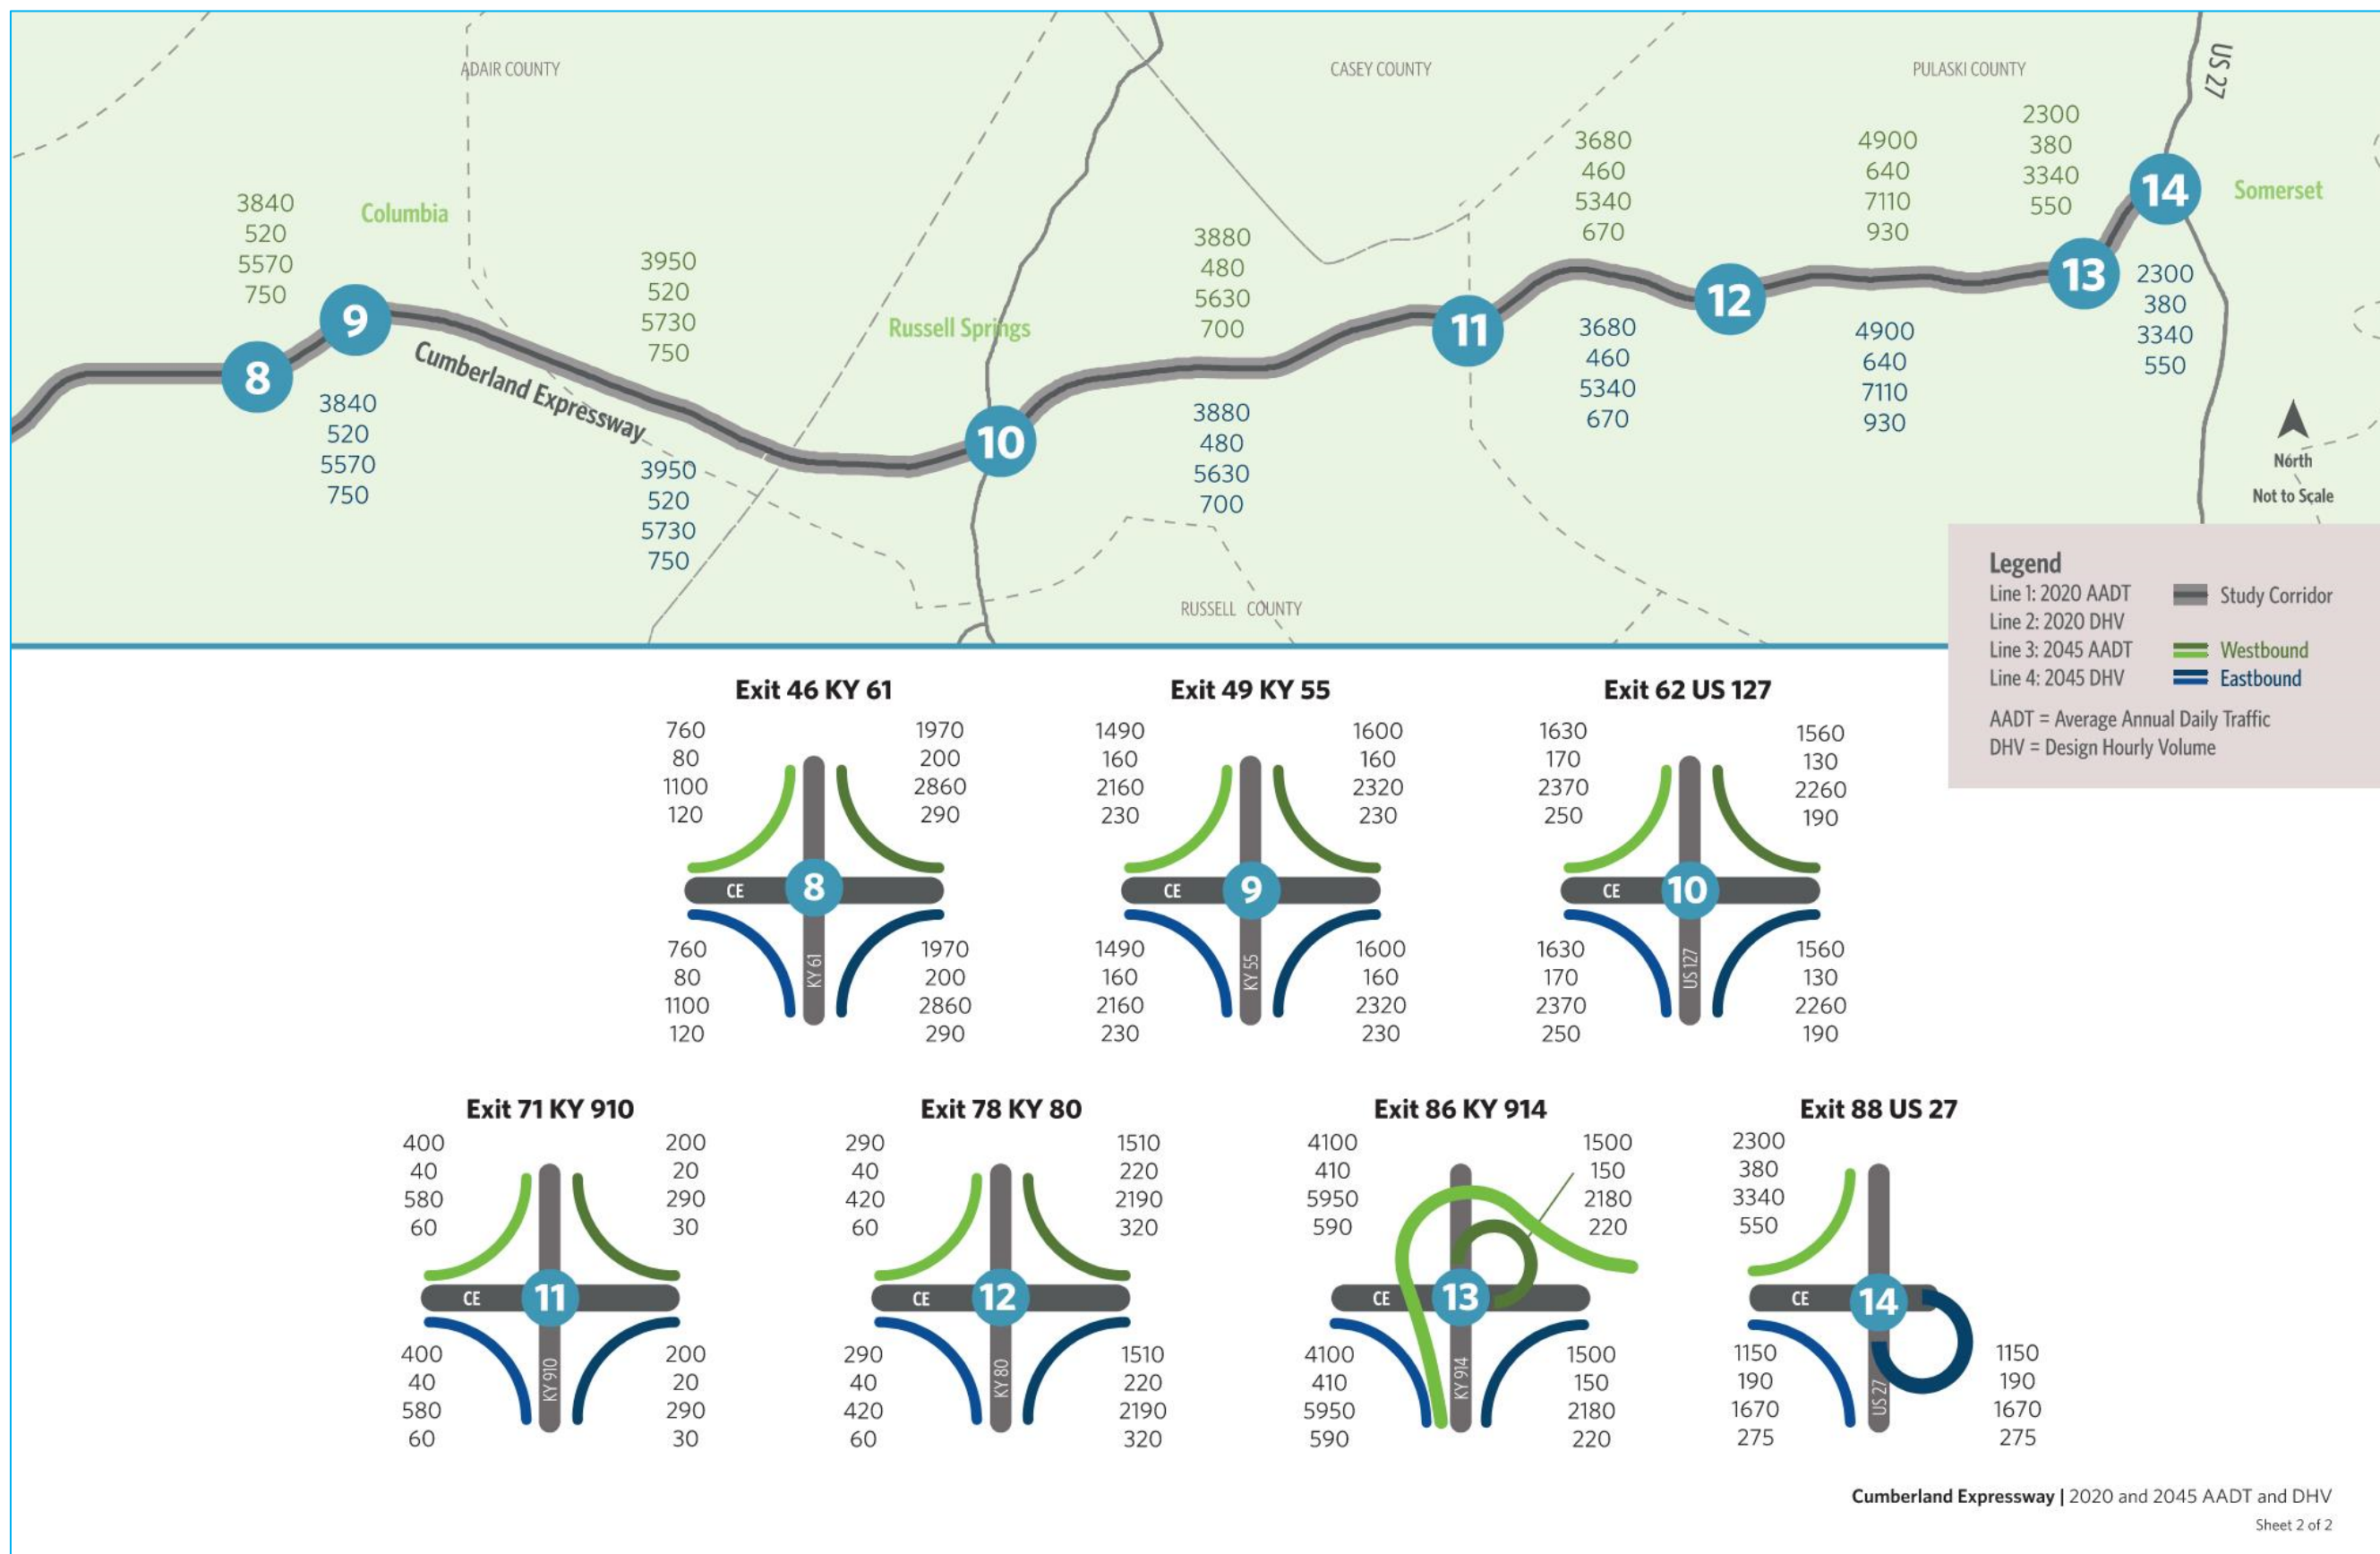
ADAIR COUNTY

CASEY COUNTY

PULASKI COUNTY

US 27

Columbia

3840
520
5570
750

9

8

3840
520
5570
750

Cumberland Expressway

3950
520
5730
750

3950
520
5730
750

Russell Springs

10

3880
480
5630
700

3880
480
5630
700

11

3680
460
5340
670

3680
460
5340
670

12

4900
640
7110
930

4900
640
7110
930

2300
380
3340
550

13

14

Somerset

2300
380
3340
550

North
Not to Scale

RUSSELL COUNTY

Legend
Line 1: 2020 AADT
Line 2: 2020 DHV
Line 3: 2045 AADT
Line 4: 2045 DHV
Study Corridor
Westbound
Eastbound
AADT = Average Annual Daily Traffic
DHV = Design Hourly Volume

Exit 46 KY 61
760
80
1100
120
1970
200
2860
290
CE
8
KY 61
760
80
1100
120
1970
200
2860
290

Exit 49 KY 55
1490
160
2160
230
1600
160
2320
230
CE
9
KY 55
1490
160
2160
230
1600
160
2320
230

Exit 62 US 127
1630
170
2370
250
1560
130
2260
190
CE
10
US 127
1630
170
2370
250
1560
130
2260
190

Exit 71 KY 910
400
40
580
60
200
20
290
30
CE
11
KY 910
400
40
580
60
200
20
290
30

Exit 78 KY 80
290
40
420
60
1510
220
2190
320
CE
12
KY 80
290
40
420
60
1510
220
2190
320

Exit 86 KY 914
4100
410
5950
590
1500
150
2180
220
CE
13
KY 914
4100
410
5950
590
1500
150
2180
220

Exit 88 US 27
2300
380
3340
550
CE
14
US 27
1150
190
1670
275
1150
190
1670
275

Cumberland Expressway | 2020 and 2045 AADT and DHV
Sheet 2 of 2